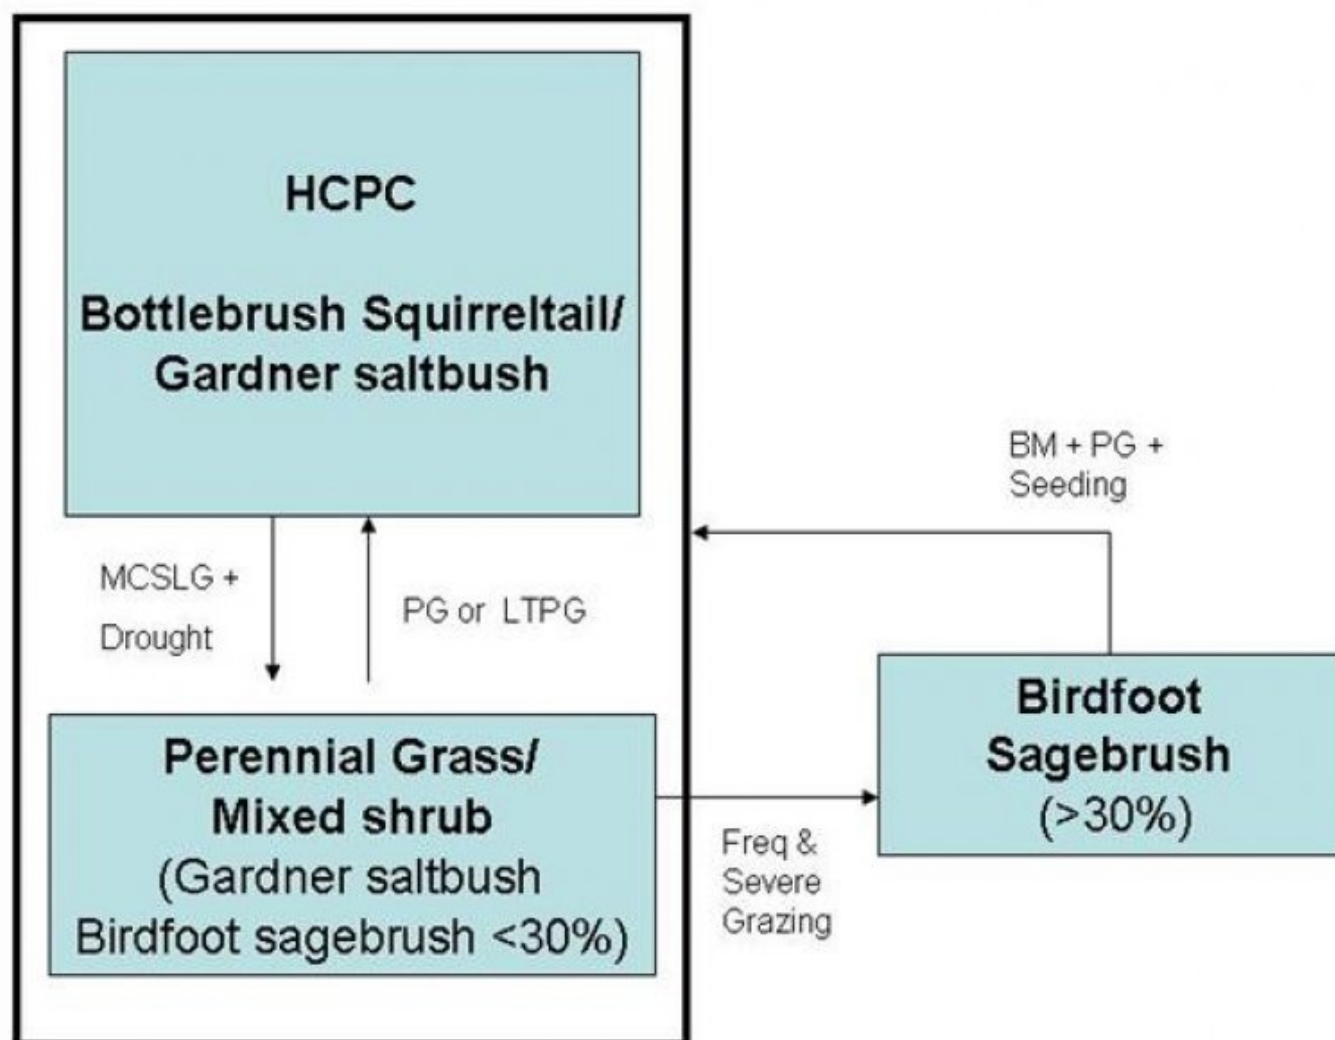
HCPC

Bottlebrush Squirreltail/ Gardner saltbush

MCSLG + Drought

PG or LTPG

BM + PG + Seeding

Perennial Grass/ Mixed shrub (Gardner saltbush Birdfoot sagebrush <30%)

Freq & Severe Grazing

Birdfoot Sagebrush (>30%)